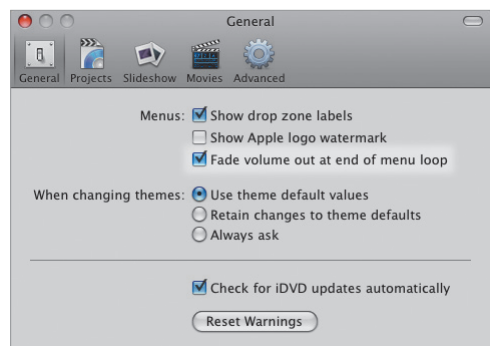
General

General Projects Slideshow Movies Advanced

Menus: Show drop zone labels
Show Apple logo watermark
Fade volume out at end of menu loop

When changing themes: Use theme default values
Retain changes to theme defaults
Always ask

Check for iDVD updates automatically

Reset Warnings